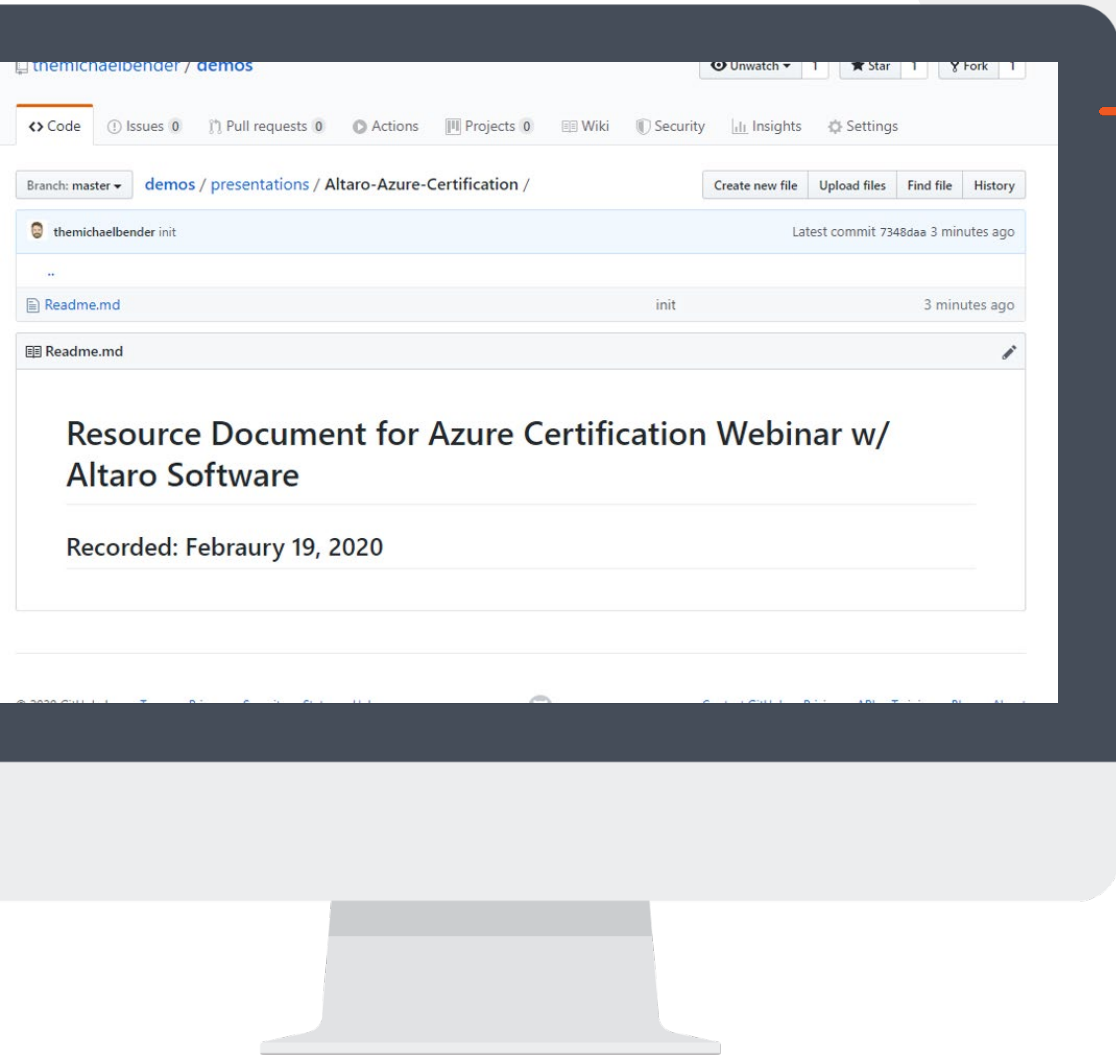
themichaelbender / demos

Unwatch ▾ 1 Star 1 Fork 1

<> Code Issues 0 Pull requests 0 Actions Projects 0 Wiki Security Insights Settings

Branch: master ▾ demos / presentations / Altaro-Azure-Certification /

Create new file Upload files Find file History

themichaelbender init Latest commit 7348daa 3 minutes ago

..

Readme.md init 3 minutes ago

Readme.md

# Resource Document for Azure Certification Webinar w/ Altaro Software

## Recorded: Febraury 19, 2020

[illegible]